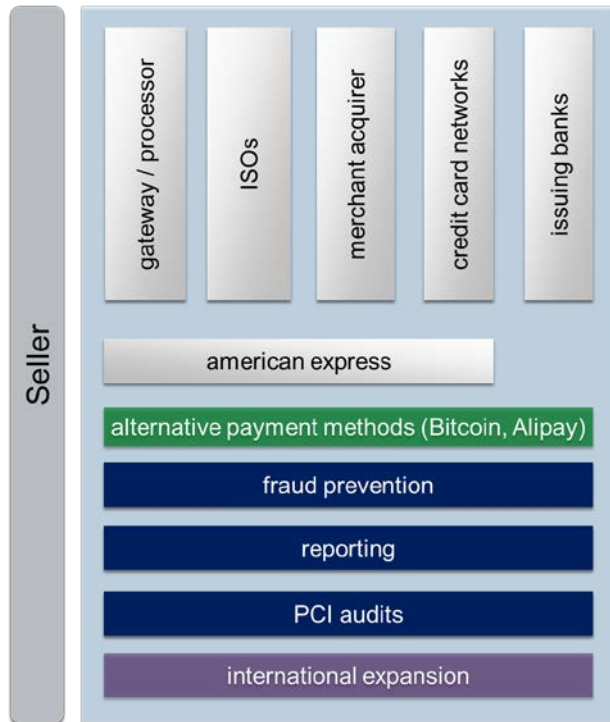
Seller

gateway / processor

ISOs

merchant acquirer

credit card networks

issuing banks

american express

alternative payment methods (Bitcoin, Alipay)

fraud prevention

reporting

PCI audits

international expansion